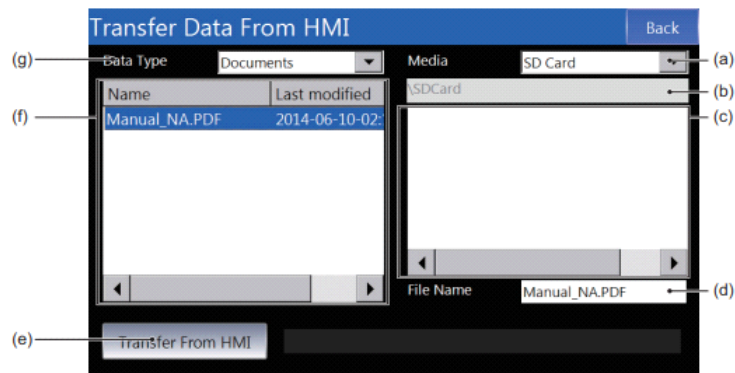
Transfer Data From HMI

Back

(g)

Data Type

Documents

Media

SD Card

(a)

(f)

| Name | Last modified |
|---|---|
| Manual_NA.PDF | 2014-06-10-02: |

\SDCard

(b)

(c)

File Name

Manual_NA.PDF

(d)

(e)

Transfer From HMI